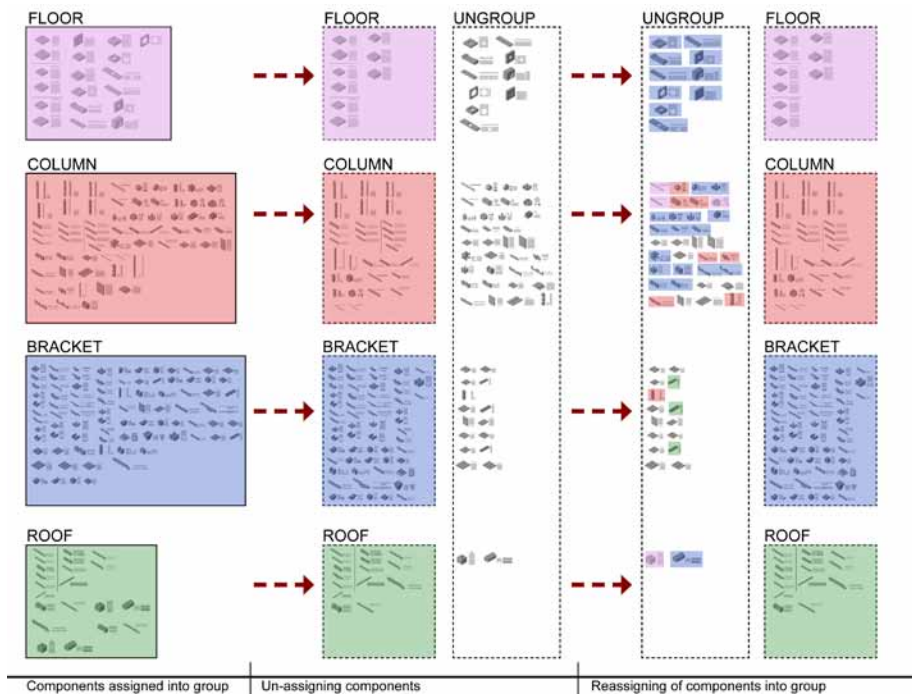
FLOOR

COLUMN

BRACKET

ROOF

FLOOR

COLUMN

BRACKET

ROOF

UNGROUP

UNGROUP

FLOOR

COLUMN

BRACKET

ROOF

Components assigned into group | Un-assigning components | Reassigning of components into group